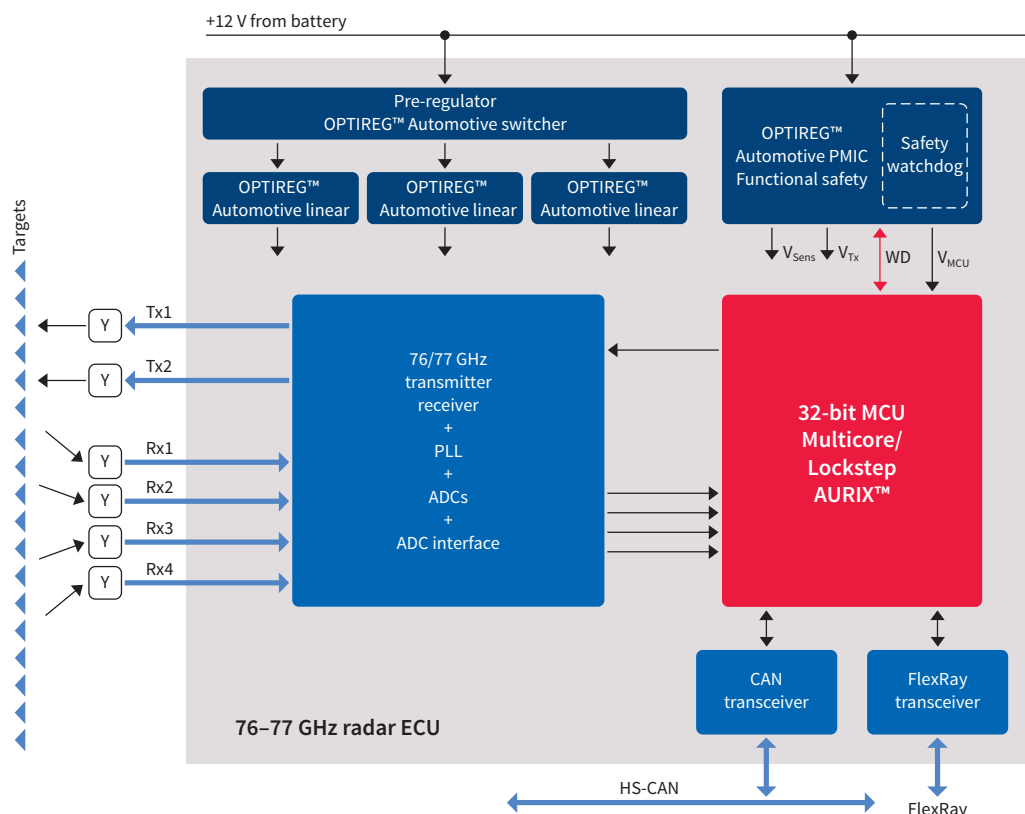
+12 V from battery

Pre-regulator
OPTIREG™ Automotive switcher

OPTIREG™
Automotive linear

OPTIREG™
Automotive linear

OPTIREG™
Automotive linear

OPTIREG™
Automotive PMIC
Functional safety

Safety
watchdog

$V_{Sens}$ $V_{Tx}$ WD $V_{MCU}$

Targets

Tx1
Tx2
Rx1
Rx2
Rx3
Rx4

Y
Y
Y
Y
Y
Y

76/77 GHz
transmitter
receiver
+
PLL
+
ADCs
+
ADC interface

32-bit MCU
Multicore/
Lockstep
AURIX™

CAN
transceiver

FlexRay
transceiver

76–77 GHz radar ECU

HS-CAN

FlexRay